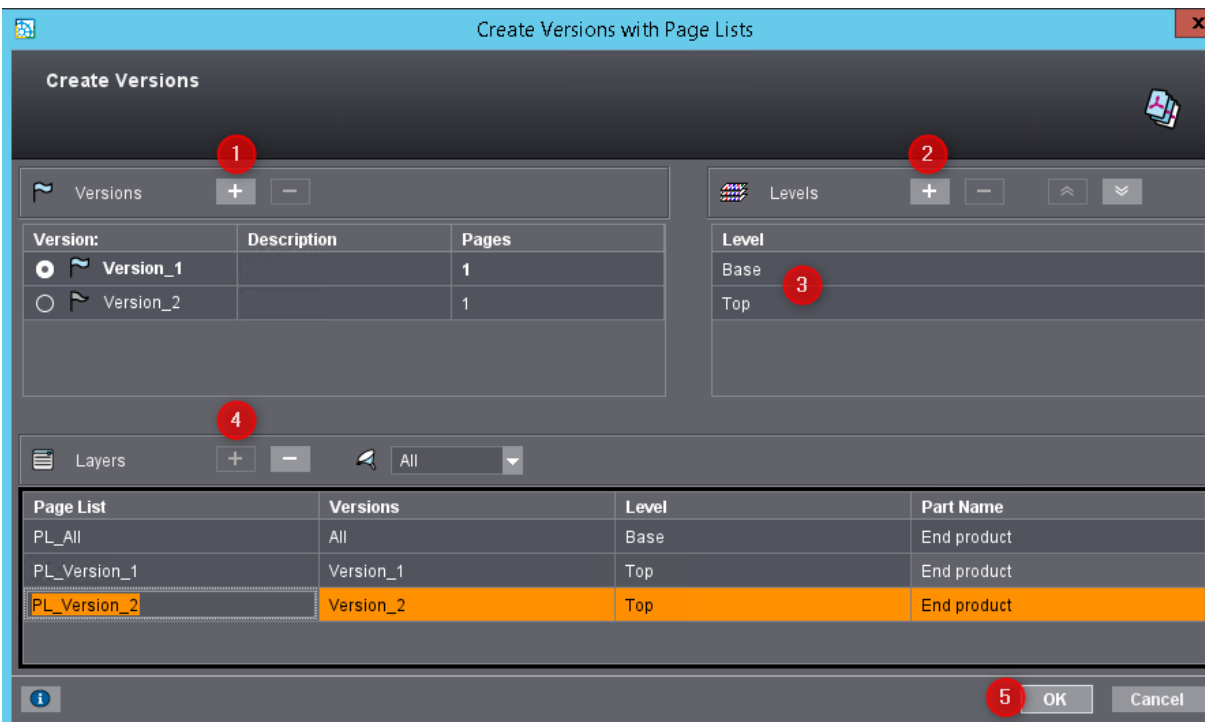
Create Versions with Page Lists

Create Versions

1

Versions + −

| Version: | Description | Pages |
|---|---|---|
| Version_1 | | 1 |
| Version_2 | | 1 |

2

Levels + −

| Level |
|---|
| Base |
| Top |

3

4

Layers + − All

| Page List | Versions | Level | Part Name |
|---|---|---|---|
| PL_All | All | Base | End product |
| PL_Version_1 | Version_1 | Top | End product |
| PL_Version_2 | Version_2 | Top | End product |

5 OK Cancel